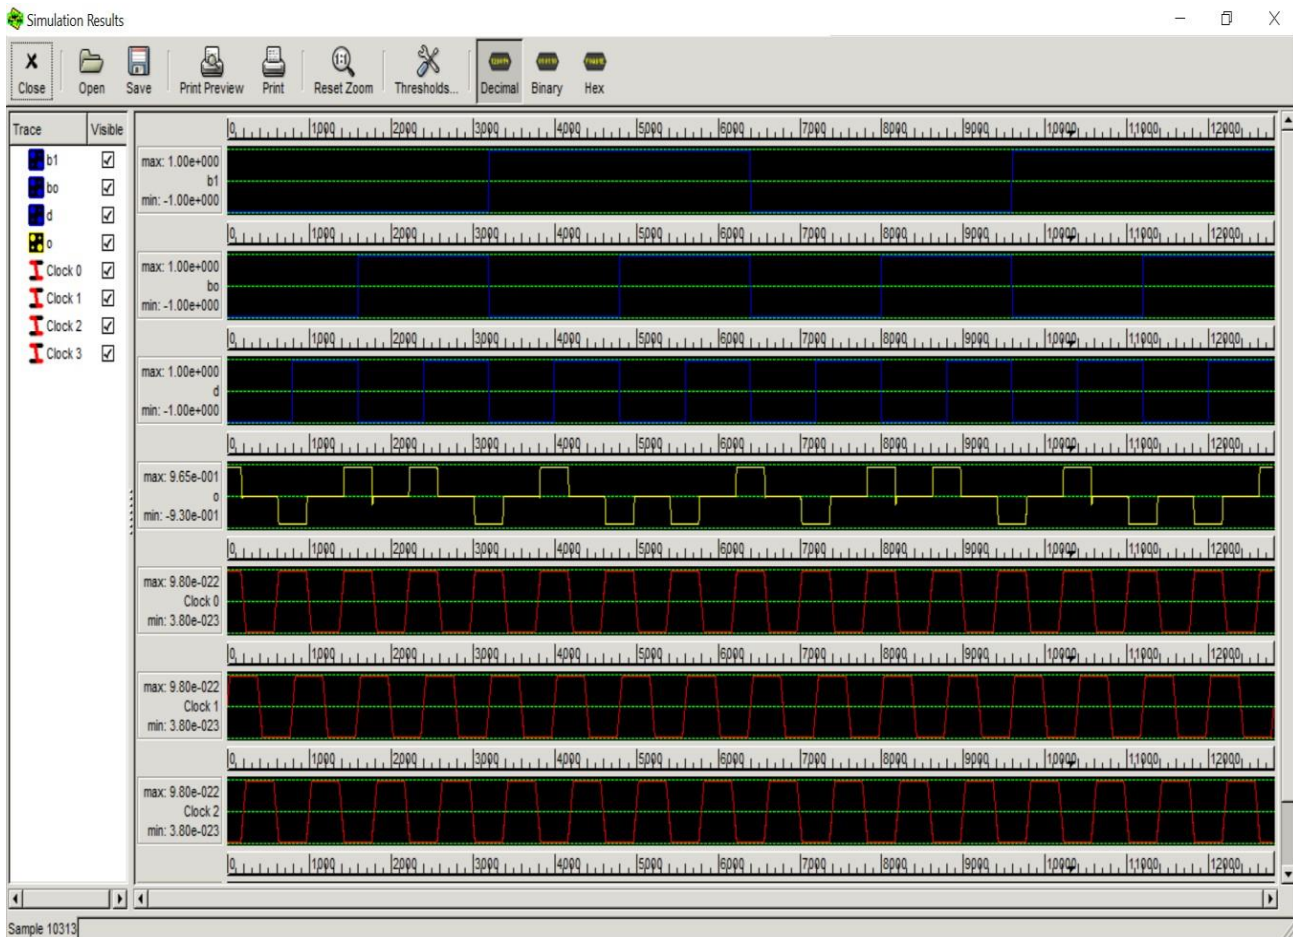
Simulation Results

Close Open Save Print Preview Print Reset Zoom Thresholds... Decimal Binary Hex

| Trace | Visible |
|---|---|
| b1 | ☑ |
| bo | ☑ |
| d | ☑ |
| o | ☑ |
| Clock 0 | ☑ |
| Clock 1 | ☑ |
| Clock 2 | ☑ |
| Clock 3 | ☑ |

0 1000 2000 3000 4000 5000 6000 7000 8000 9000 10000 11000 12000

max: 1.00e+000
b1
min: -1.00e+000

0 1000 2000 3000 4000 5000 6000 7000 8000 9000 10000 11000 12000

max: 1.00e+000
bo
min: -1.00e+000

0 1000 2000 3000 4000 5000 6000 7000 8000 9000 10000 11000 12000

max: 1.00e+000
d
min: -1.00e+000

0 1000 2000 3000 4000 5000 6000 7000 8000 9000 10000 11000 12000

max: 9.65e-001
o
min: -9.30e-001

0 1000 2000 3000 4000 5000 6000 7000 8000 9000 10000 11000 12000

max: 9.80e-022
Clock 0
min: 3.80e-023

0 1000 2000 3000 4000 5000 6000 7000 8000 9000 10000 11000 12000

max: 9.80e-022
Clock 1
min: 3.80e-023

0 1000 2000 3000 4000 5000 6000 7000 8000 9000 10000 11000 12000

max: 9.80e-022
Clock 2
min: 3.80e-023

0 1000 2000 3000 4000 5000 6000 7000 8000 9000 10000 11000 12000

Sample 10313